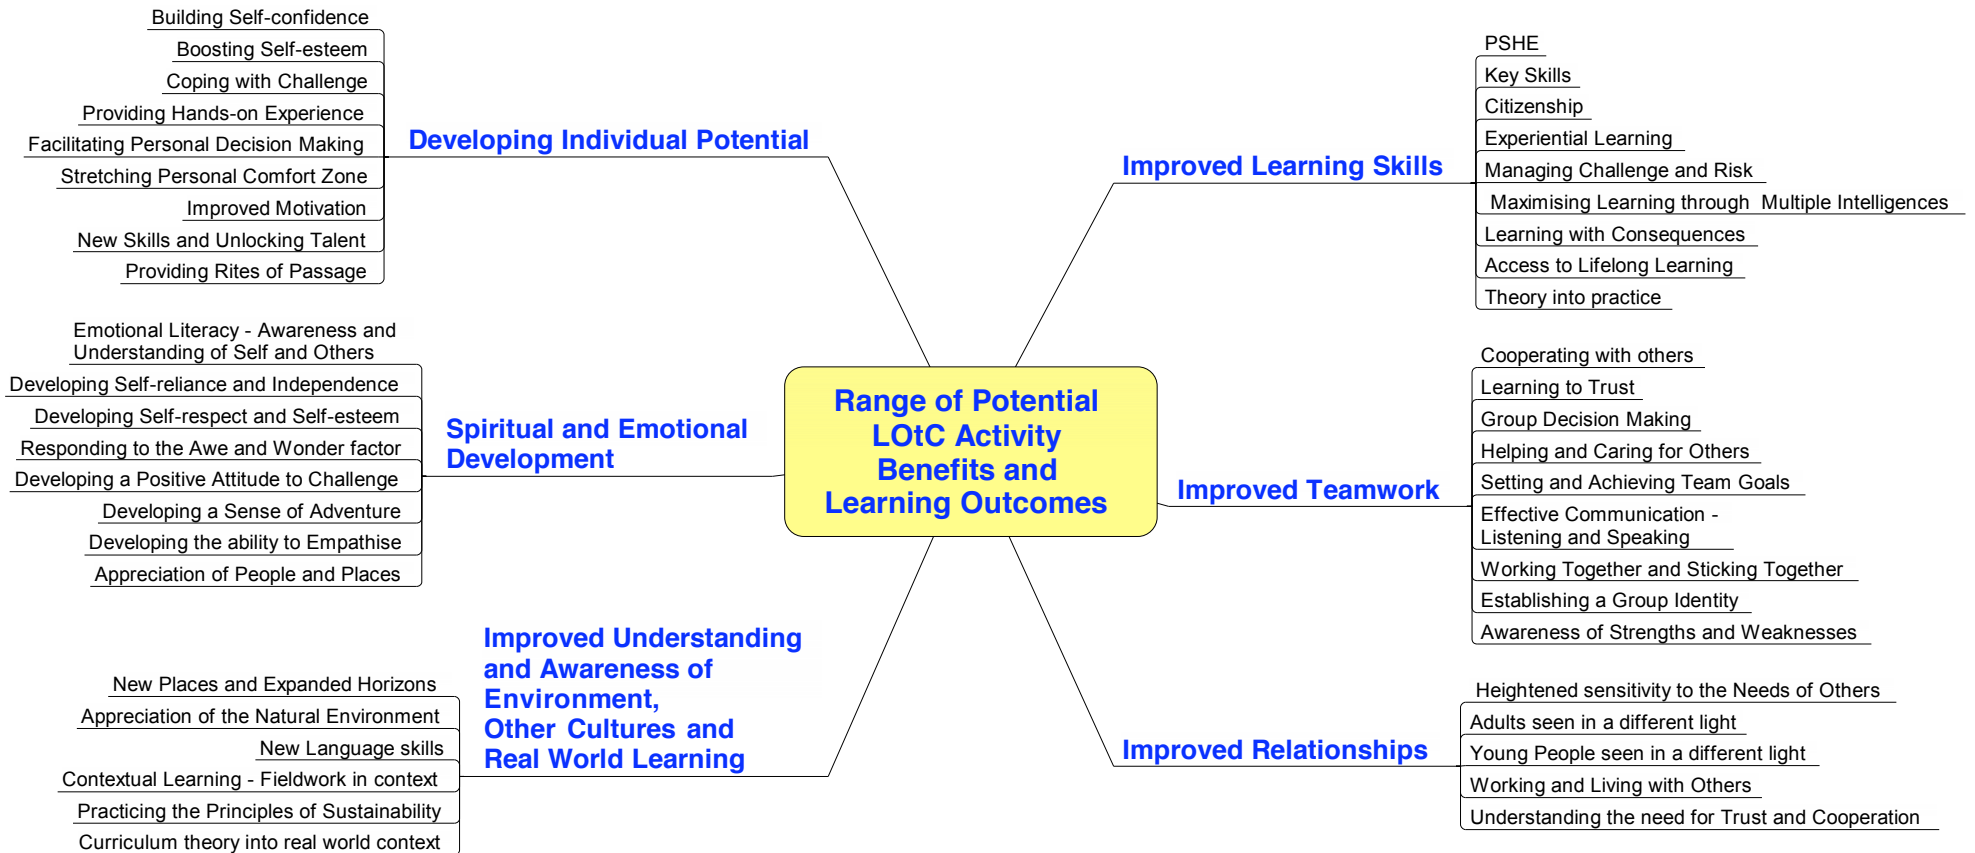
Range of Potential LOtC Activity Benefits and Learning Outcomes

Developing Individual Potential

Building Self-confidence
Boosting Self-esteem
Coping with Challenge
Providing Hands-on Experience
Facilitating Personal Decision Making
Stretching Personal Comfort Zone
Improved Motivation
New Skills and Unlocking Talent
Providing Rites of Passage

Spiritual and Emotional Development

Emotional Literacy - Awareness and Understanding of Self and Others
Developing Self-reliance and Independence
Developing Self-respect and Self-esteem
Responding to the Awe and Wonder factor
Developing a Positive Attitude to Challenge
Developing a Sense of Adventure
Developing the ability to Empathise
Appreciation of People and Places

Improved Understanding and Awareness of Environment, Other Cultures and Real World Learning

New Places and Expanded Horizons
Appreciation of the Natural Environment
New Language skills
Contextual Learning - Fieldwork in context
Practicing the Principles of Sustainability
Curriculum theory into real world context

Improved Learning Skills

PSHE
Key Skills
Citizenship
Experiential Learning
Managing Challenge and Risk
Maximising Learning through Multiple Intelligences
Learning with Consequences
Access to Lifelong Learning
Theory into practice

Improved Teamwork

Cooperating with others
Learning to Trust
Group Decision Making
Helping and Caring for Others
Setting and Achieving Team Goals
Effective Communication - Listening and Speaking
Working Together and Sticking Together
Establishing a Group Identity
Awareness of Strengths and Weaknesses

Improved Relationships

Heightened sensitivity to the Needs of Others
Adults seen in a different light
Young People seen in a different light
Working and Living with Others
Understanding the need for Trust and Cooperation